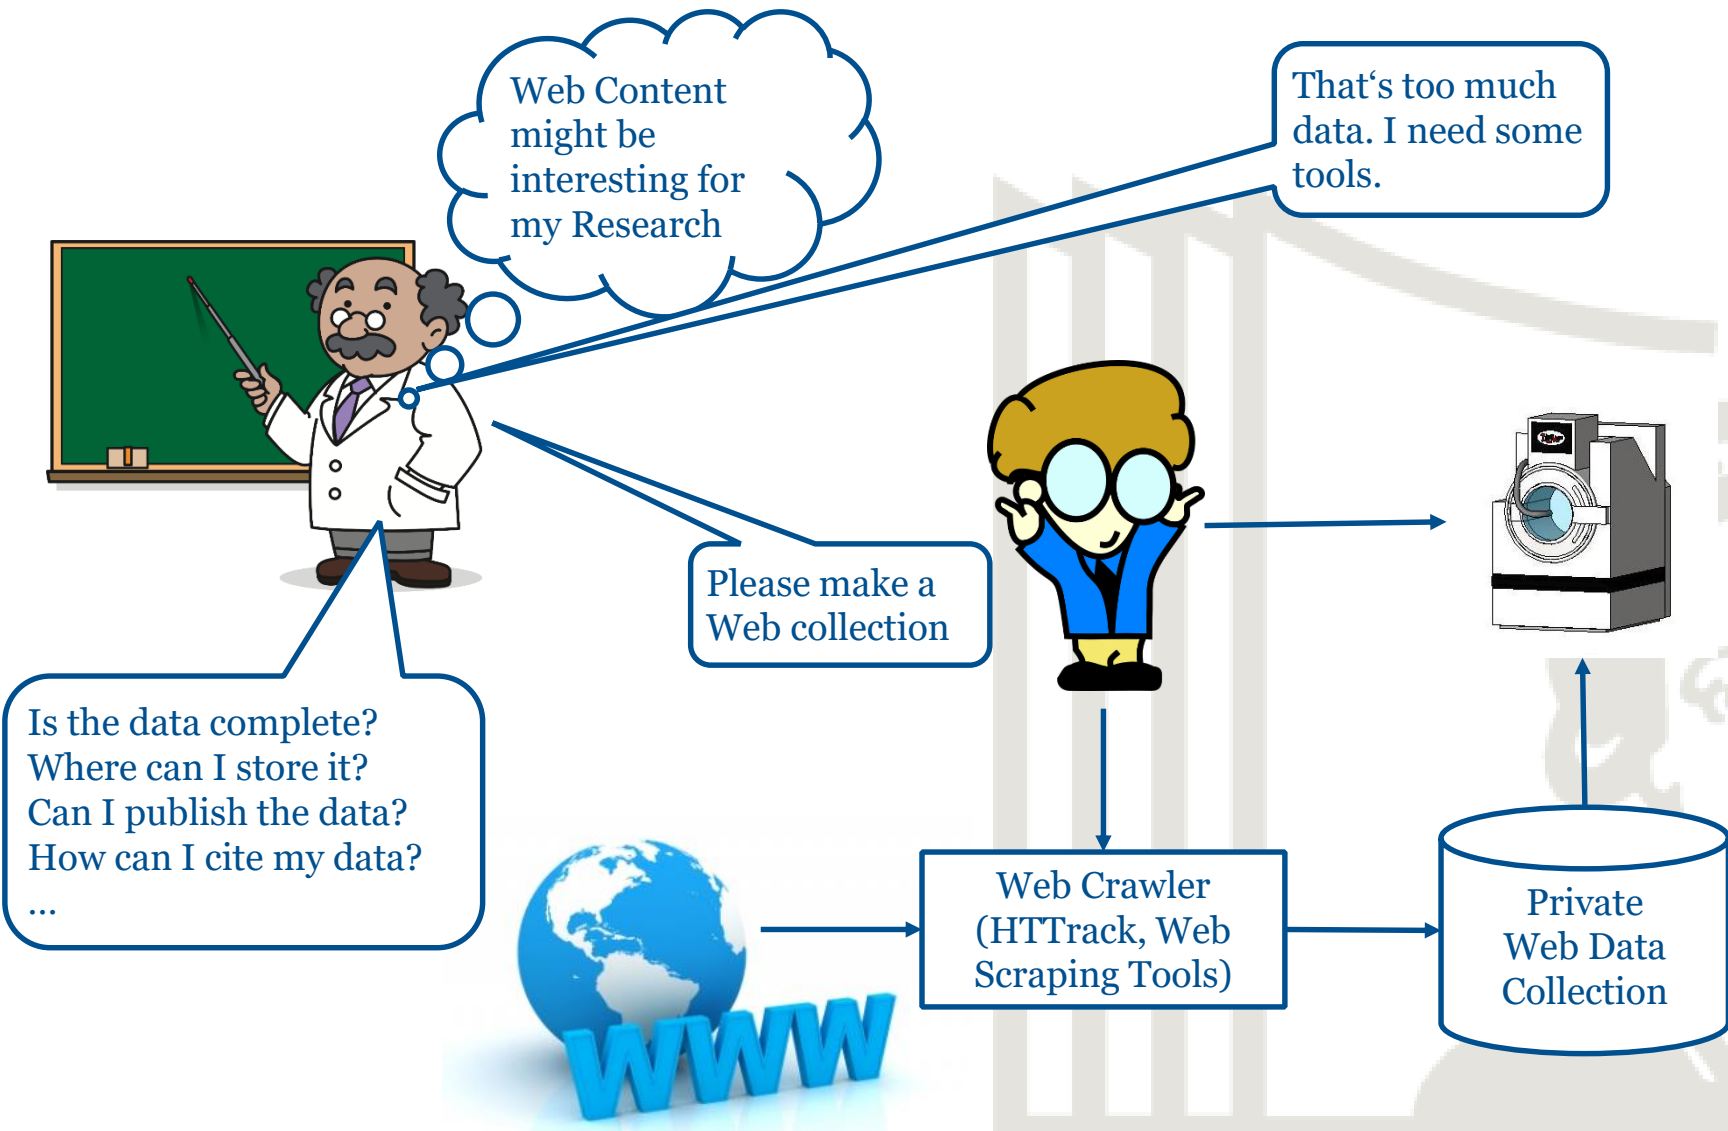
Web Content might be interesting for my Research

That‘s too much data. I need some tools.

Please make a Web collection

Is the data complete?
Where can I store it?
Can I publish the data?
How can I cite my data?
...

WWW

Web Crawler (HTTrack, Web Scraping Tools)

Private Web Data Collection